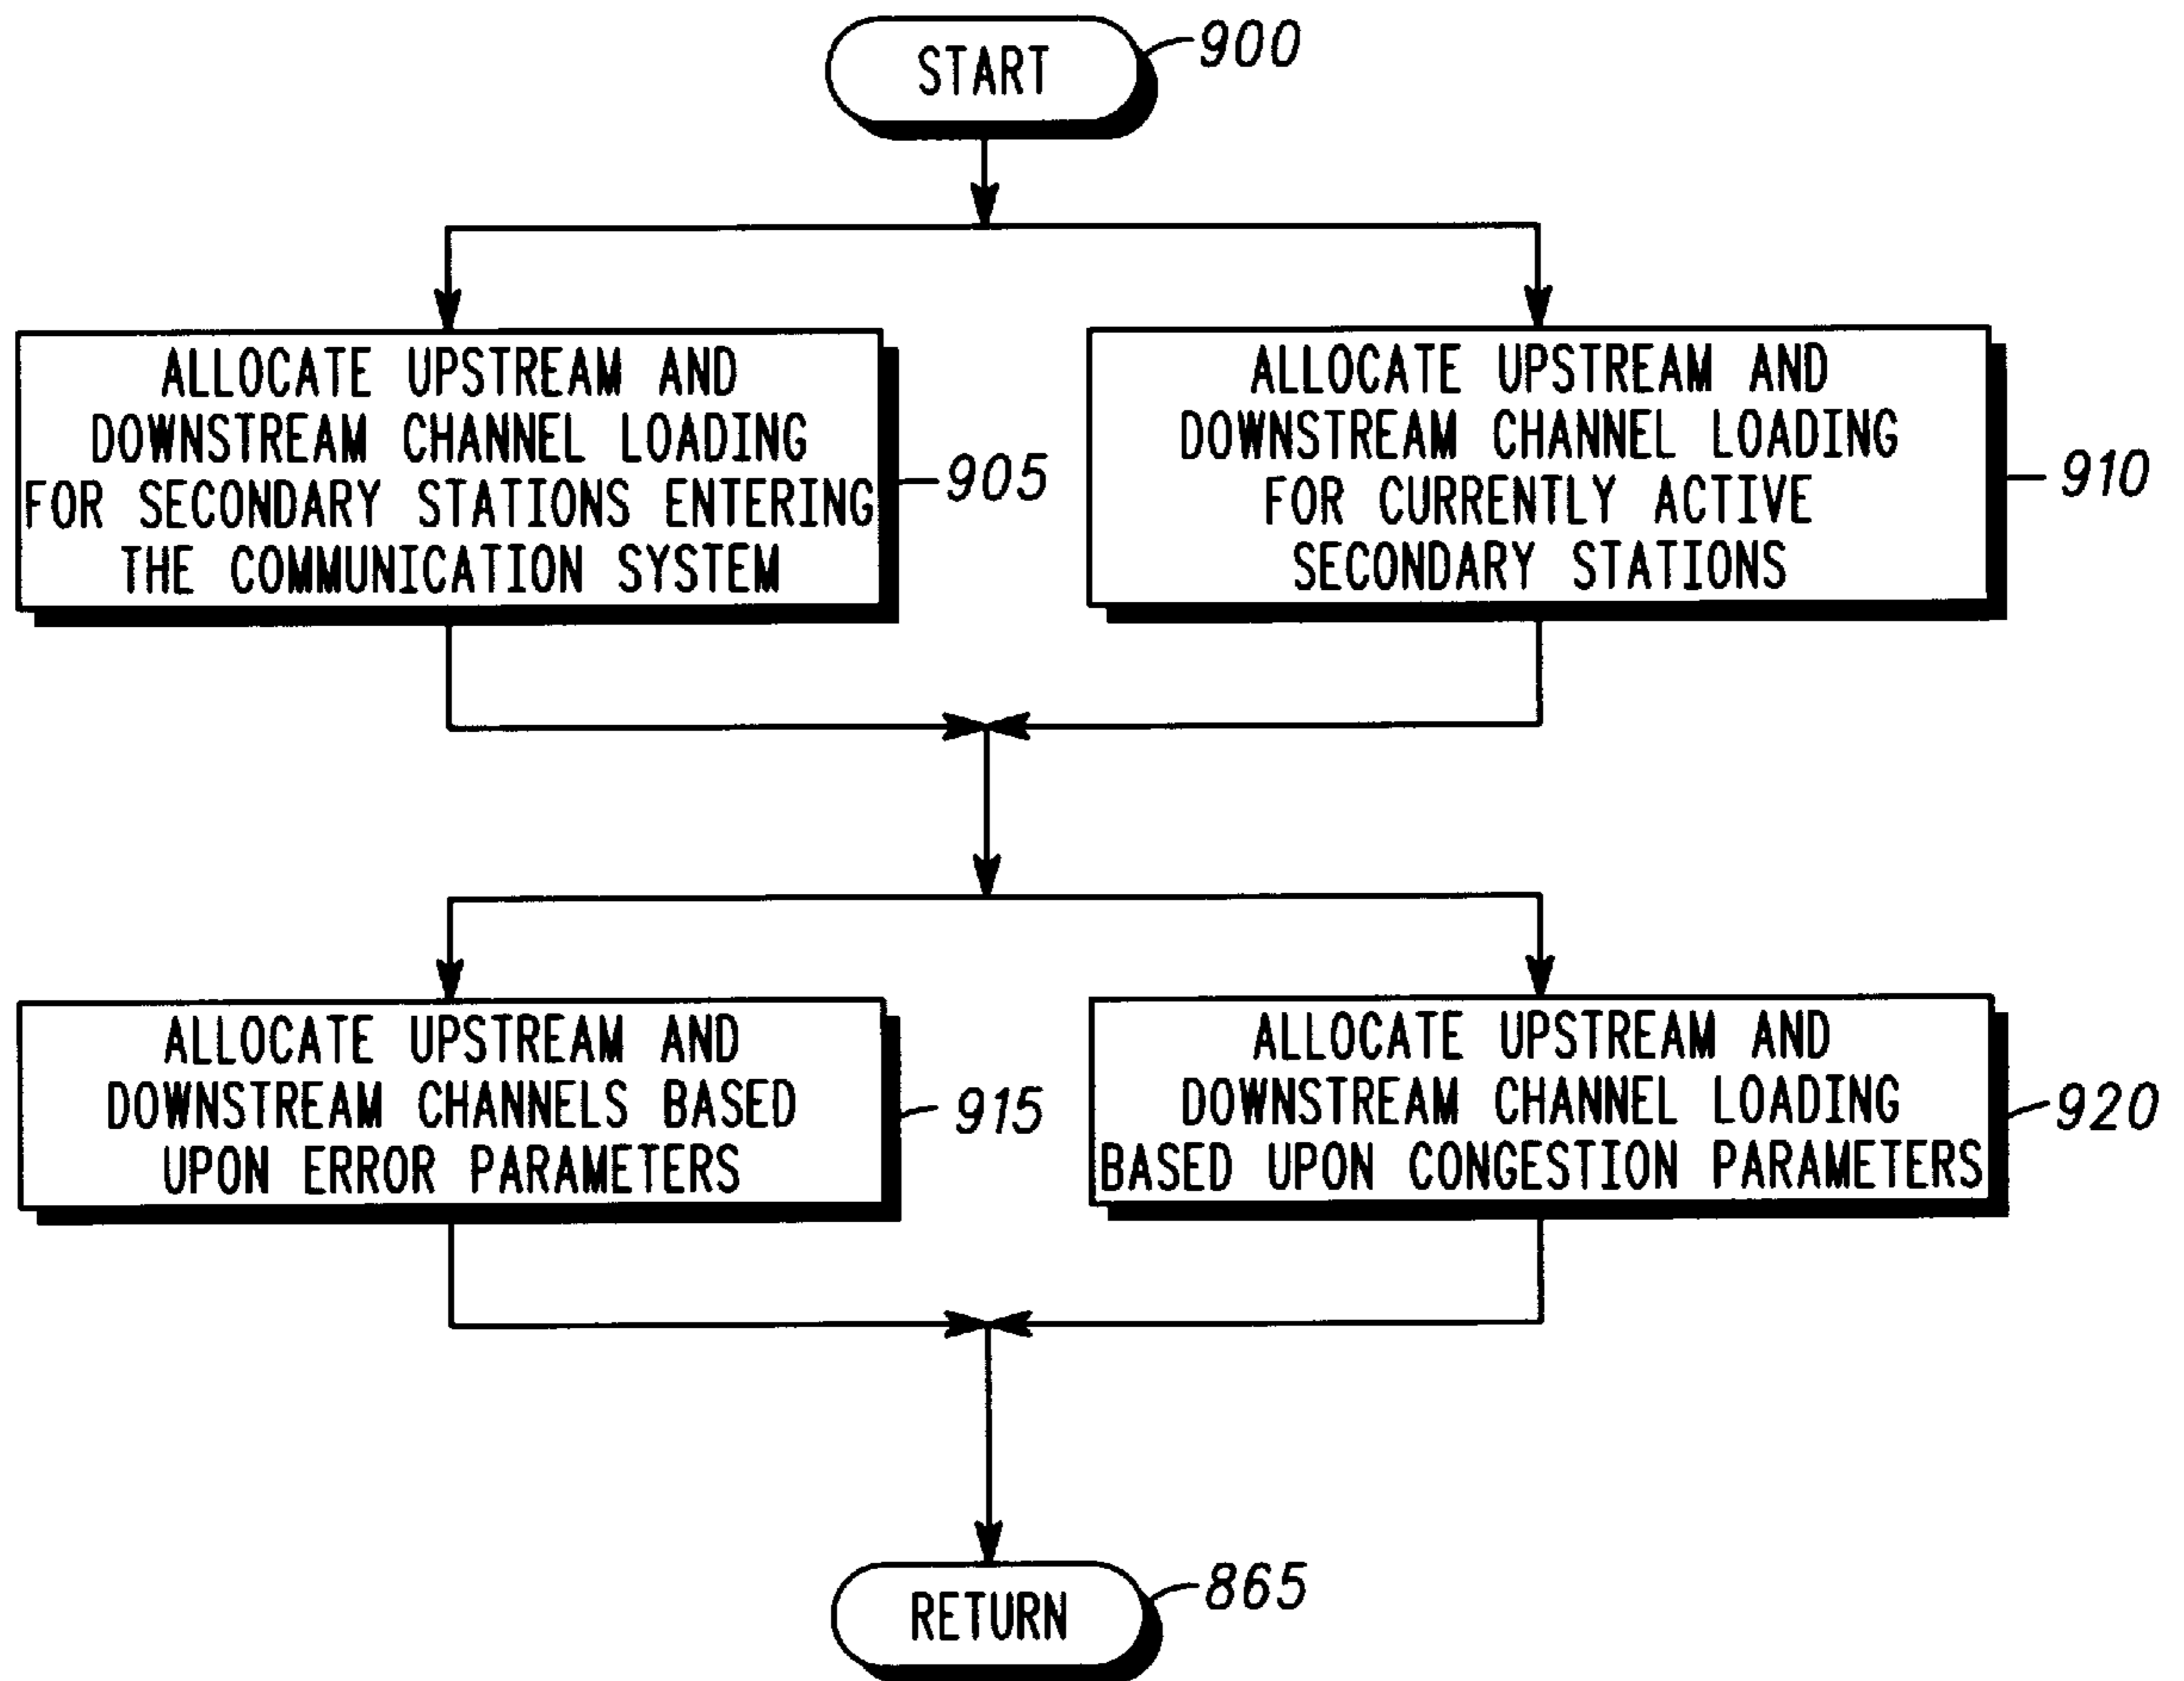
START
900

ALLOCATE UPSTREAM AND DOWNSTREAM CHANNEL LOADING FOR SECONDARY STATIONS ENTERING THE COMMUNICATION SYSTEM
905

ALLOCATE UPSTREAM AND DOWNSTREAM CHANNEL LOADING FOR CURRENTLY ACTIVE SECONDARY STATIONS
910

ALLOCATE UPSTREAM AND DOWNSTREAM CHANNELS BASED UPON ERROR PARAMETERS
915

ALLOCATE UPSTREAM AND DOWNSTREAM CHANNEL LOADING BASED UPON CONGESTION PARAMETERS
920

RETURN
865